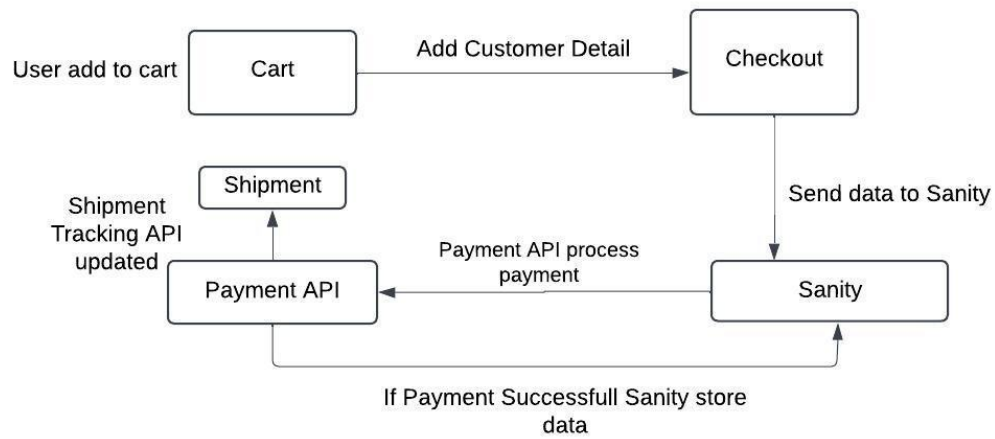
User add to cart

Cart

Add Customer Detail

Checkout

Send data to Sanity

Shipment

Shipment Tracking API updated

Payment API process payment

Payment API

Sanity

If Payment Successfull Sanity store data